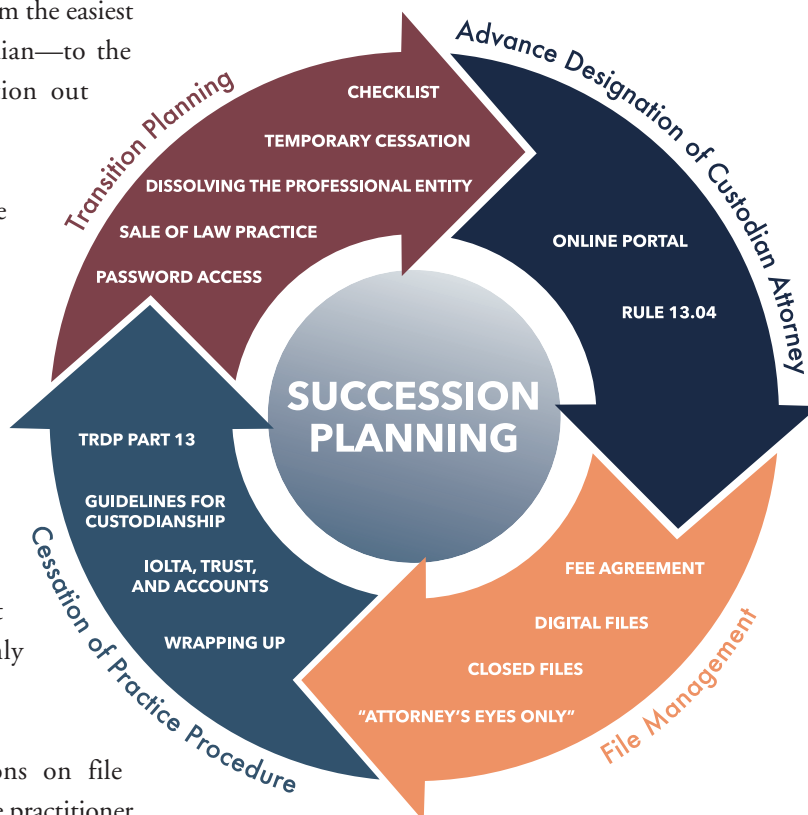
m the easiest
ian—to the
ion out

e

t
ly

ons on file
e practitioner

Transition Planning

CHECKLIST

TEMPORARY CESSATION

DISSOLVING THE PROFESSIONAL ENTITY

SALE OF LAW PRACTICE

PASSWORD ACCESS

Advance Designation of Custodian Attorney

ONLINE PORTAL

RULE 13.04

SUCCESSION PLANNING

File Management

FEE AGREEMENT

DIGITAL FILES

CLOSED FILES

"ATTORNEY'S EYES ONLY"

Cessation of Practice Procedure

TRDP PART 13

GUIDELINES FOR CUSTODIANSHIP

IOLTA, TRUST, AND ACCOUNTS

WRAPPING UP